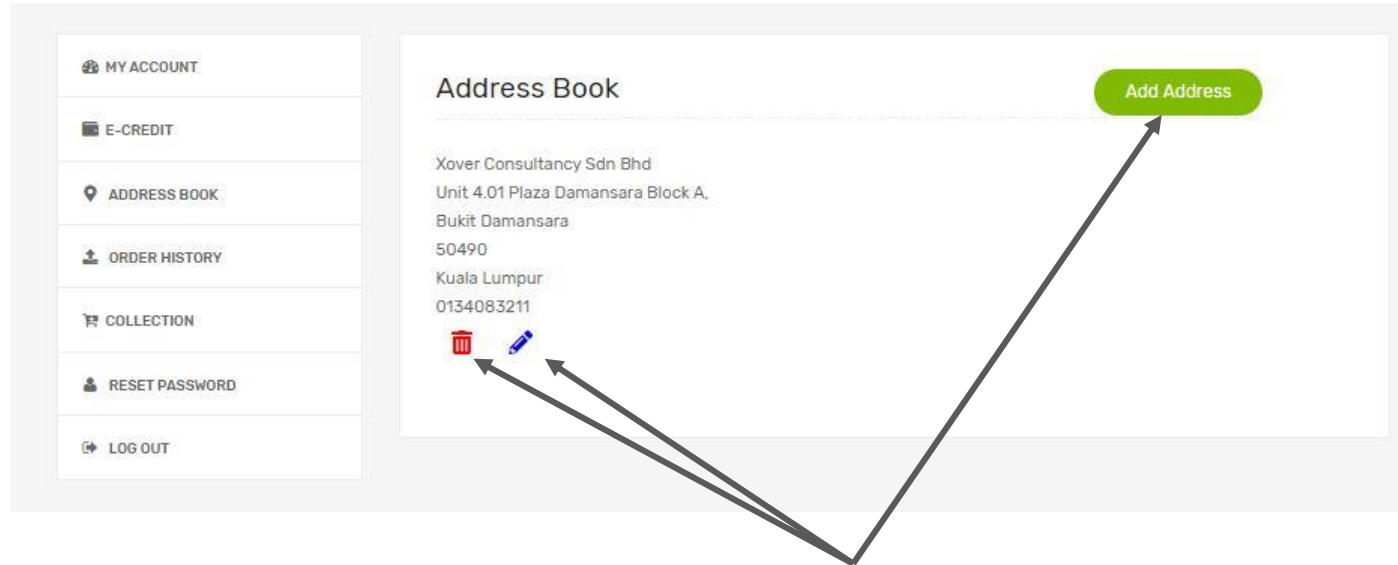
MY ACCOUNT

E-CREDIT

ADDRESS BOOK

ORDER HISTORY

COLLECTION

RESET PASSWORD

LOG OUT

Address Book

Add Address

Xover Consultancy Sdn Bhd
Unit 4.01 Plaza Damansara Block A,
Bukit Damansara
50490
Kuala Lumpur
0134083211